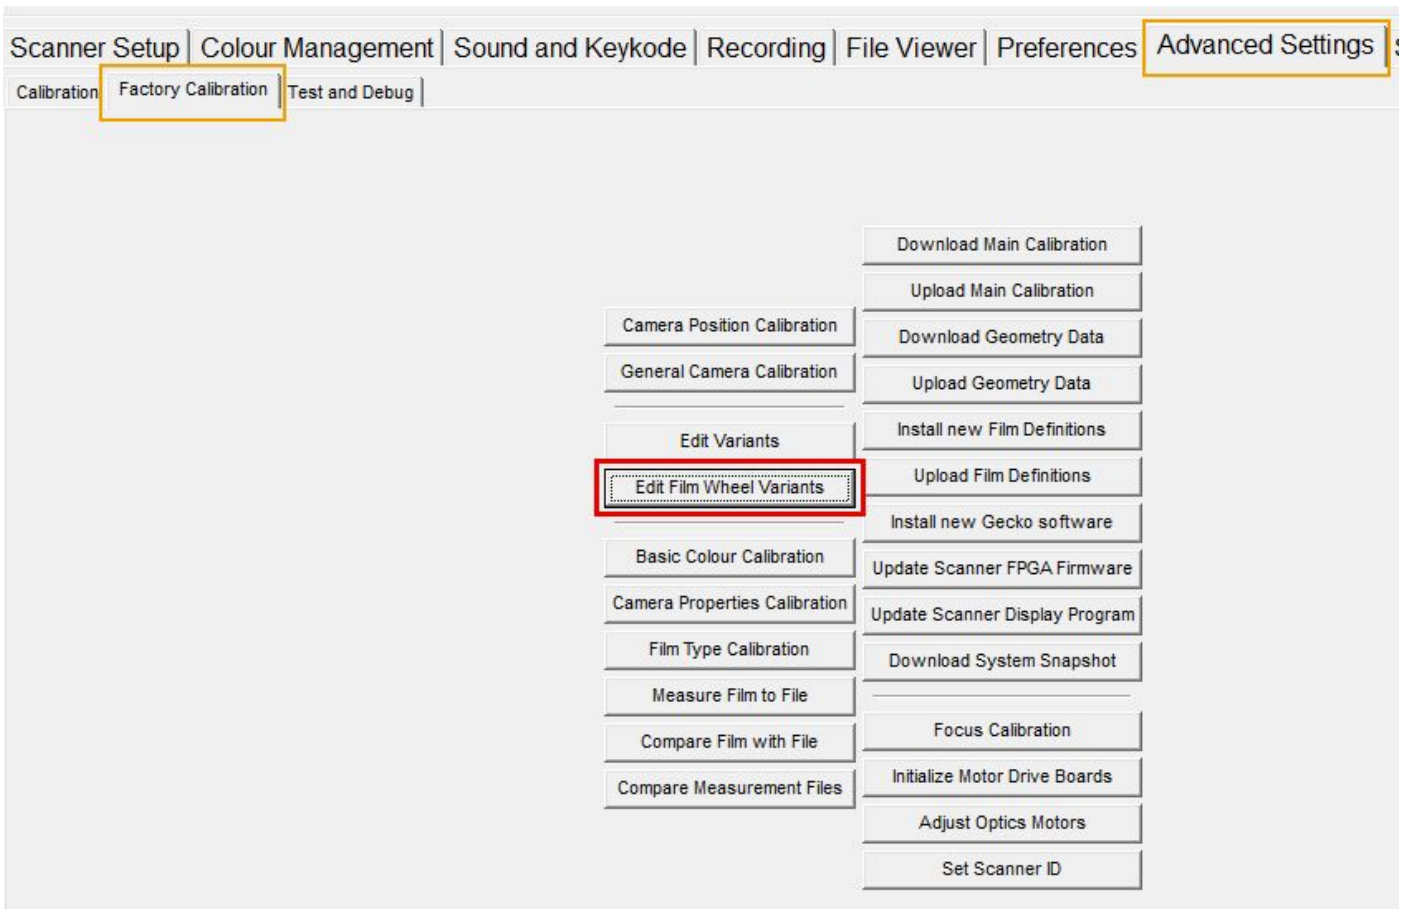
Scanner Setup | Colour Management | Sound and Keykode | Recording | File Viewer | Preferences | Advanced Settings | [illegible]

Calibration | Factory Calibration | Test and Debug

Camera Position Calibration
General Camera Calibration
Edit Variants
Edit Film Wheel Variants
Basic Colour Calibration
Camera Properties Calibration
Film Type Calibration
Measure Film to File
Compare Film with File
Compare Measurement Files

Download Main Calibration
Upload Main Calibration
Download Geometry Data
Upload Geometry Data
Install new Film Definitions
Upload Film Definitions
Install new Gecko software
Update Scanner FPGA Firmware
Update Scanner Display Program
Download System Snapshot
Focus Calibration
Initialize Motor Drive Boards
Adjust Optics Motors
Set Scanner ID